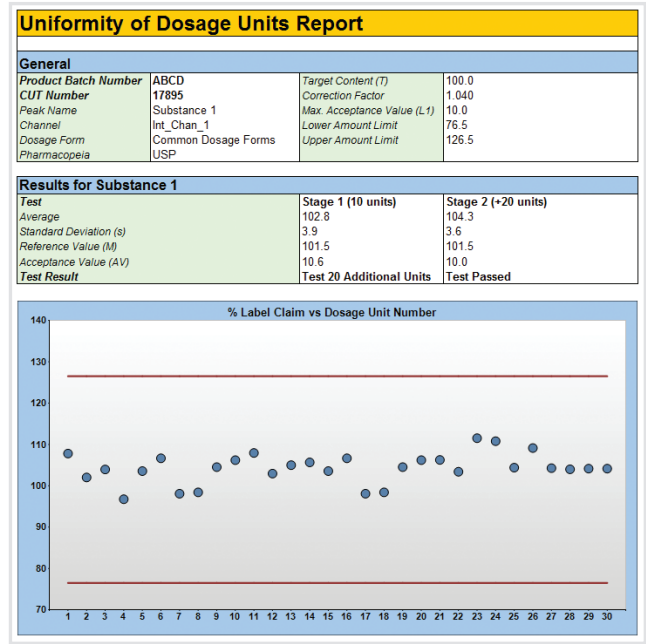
Uniformity of Dosage Units Report

General

| Product Batch Number | ABCD | Target Content (T) | 100.0 |
|---|---|---|---|
| CUT Number | 17895 | Correction Factor | 1.040 |
| Peak Name | Substance 1 | Max. Acceptance Value (L1) | 10.0 |
| Channel | Int_Chan_1 | Lower Amount Limit | 76.5 |
| Dosage Form | Common Dosage Forms | Upper Amount Limit | 126.5 |
| Pharmacopeia | USP | | |

Results for Substance 1

| Test | Stage 1 (10 units) | Stage 2 (+20 units) |
|---|---|---|
| Average | 102.8 | 104.3 |
| Standard Deviation (s) | 3.9 | 3.6 |
| Reference Value (M) | 101.5 | 101.5 |
| Acceptance Value (AV) | 10.6 | 10.0 |
| Test Result | Test 20 Additional Units | Test Passed |

% Label Claim vs Dosage Unit Number

140
130
120
110
100
90
80
70

1 2 3 4 5 6 7 8 9 10 11 12 13 14 15 16 17 18 19 20 21 22 23 24 25 26 27 28 29 30